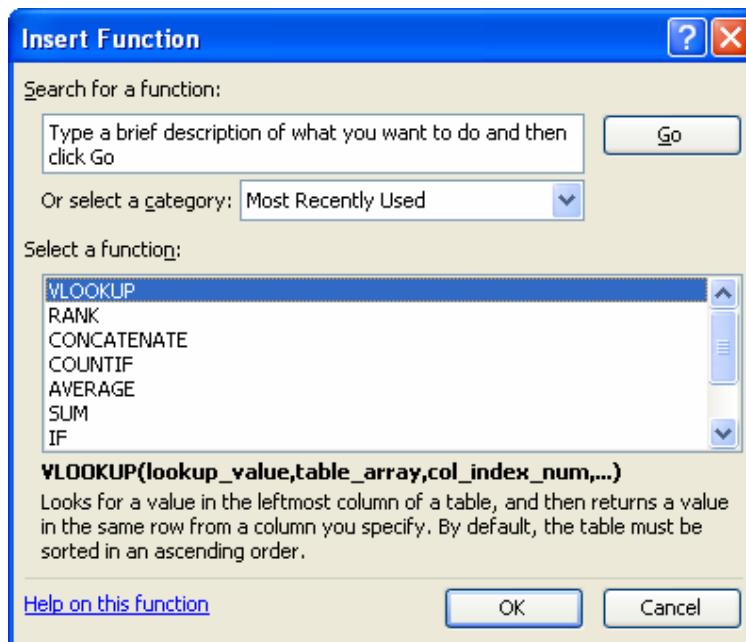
Insert Function

Search for a function:

Type a brief description of what you want to do and then click Go

Go

Or select a category: Most Recently Used

Select a function:

VLOOKUP
RANK
CONCATENATE
COUNTIF
AVERAGE
SUM
IF

VLOOKUP(lookup_value,table_array,col_index_num,...)

Looks for a value in the leftmost column of a table, and then returns a value in the same row from a column you specify. By default, the table must be sorted in an ascending order.

Help on this function

OK

Cancel